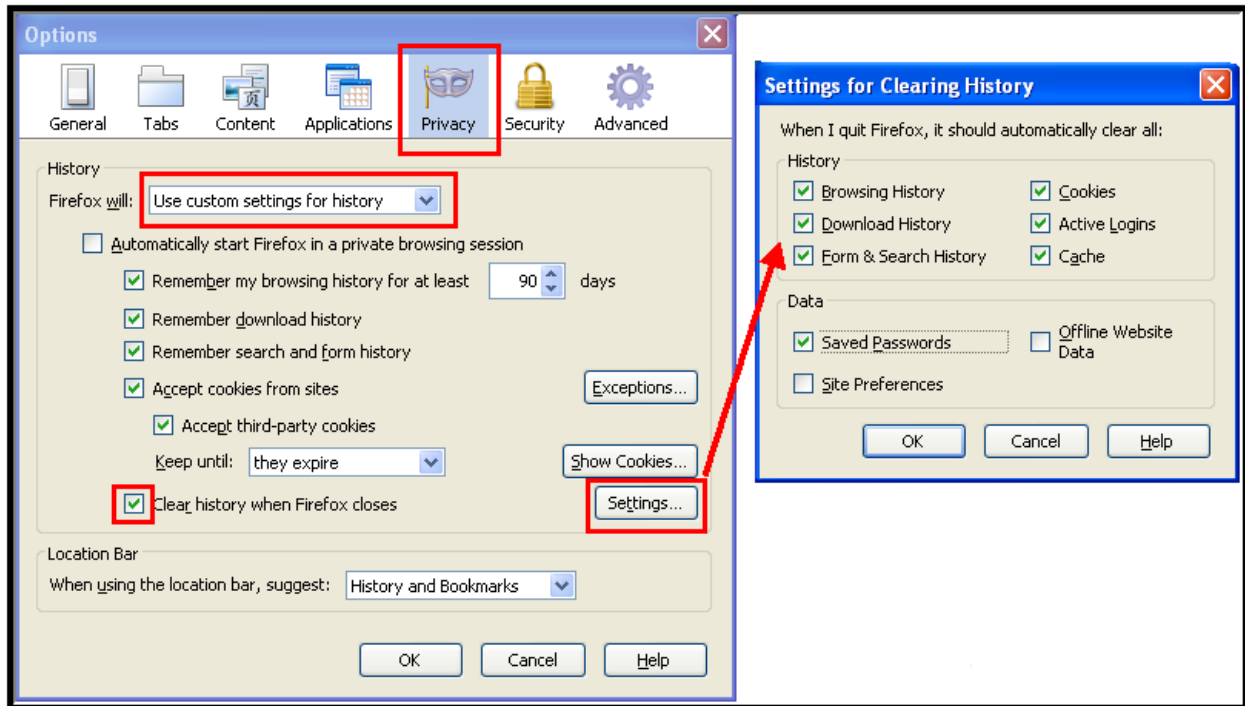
Options

General Tabs Content Applications Privacy Security Advanced

History

Firefox will: Use custom settings for history

Automatically start Firefox in a private browsing session

Remember my browsing history for at least 90 days

Remember download history

Remember search and form history

Accept cookies from sites Exceptions...

Accept third-party cookies

Keep until: they expire Show Cookies...

Clear history when Firefox closes Settings...

Location Bar

When using the location bar, suggest: History and Bookmarks

OK Cancel Help

Settings for Clearing History

When I quit Firefox, it should automatically clear all:

History

Browsing History Cookies

Download History Active Logins

Form & Search History Cache

Data

Saved Passwords Offline Website Data

Site Preferences

OK Cancel Help